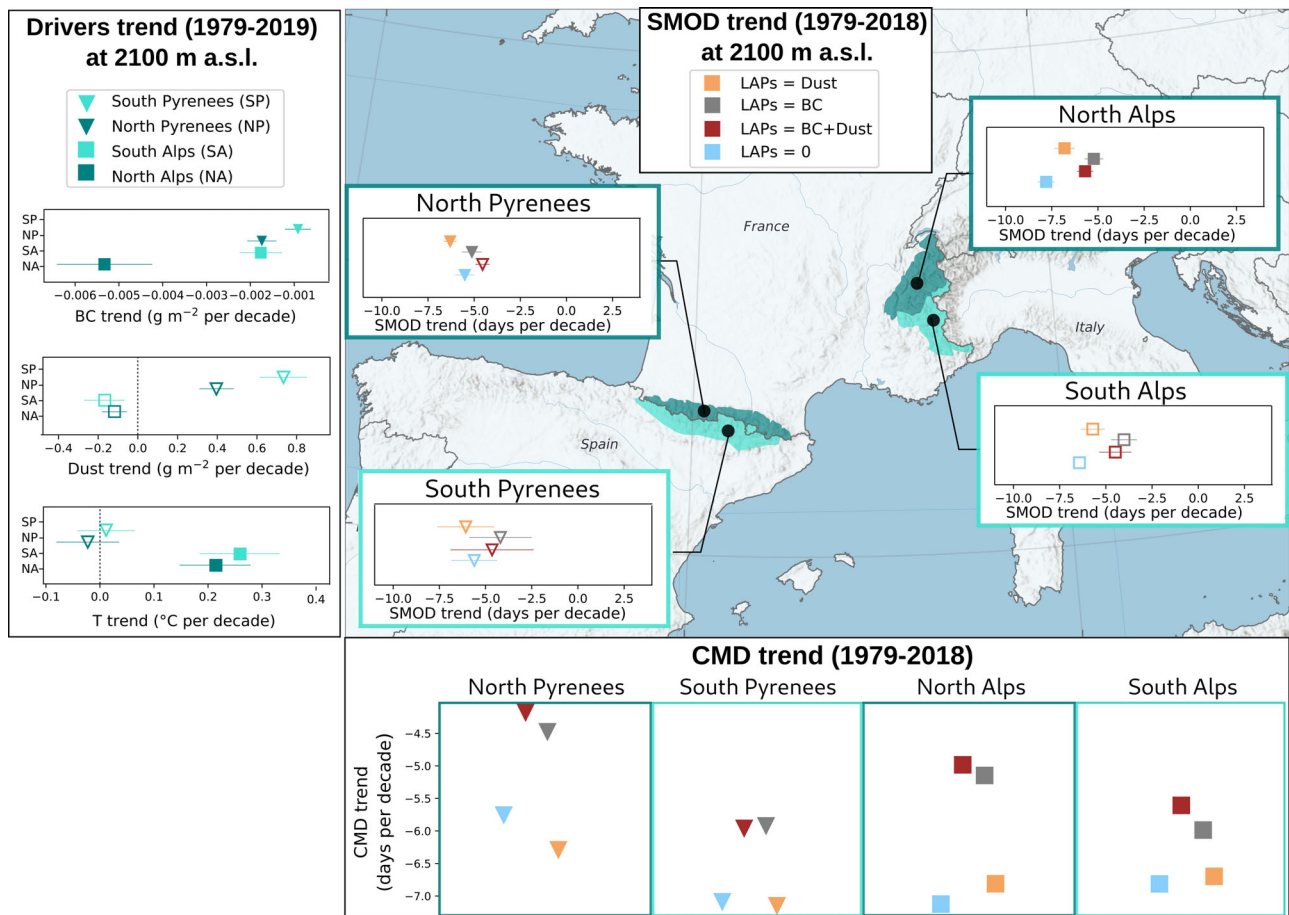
Drivers trend (1979-2019) at 2100 m a.s.l.

South Pyrenees (SP)
North Pyrenees (NP)
South Alps (SA)
North Alps (NA)

SP
NP
SA
NA
−0.006 −0.005 −0.004 −0.003 −0.002 −0.001
BC trend (g m$^{-2}$ per decade)

SP
NP
SA
NA
−0.4 −0.2 0.0 0.2 0.4 0.6 0.8
Dust trend (g m$^{-2}$ per decade)

SP
NP
SA
NA
−0.1 0.0 0.1 0.2 0.3 0.4
T trend (°C per decade)

SMOD trend (1979-2018) at 2100 m a.s.l.

LAPs = Dust
LAPs = BC
LAPs = BC+Dust
LAPs = 0

North Alps
−10.0 −7.5 −5.0 −2.5 0.0 2.5
SMOD trend (days per decade)

North Pyrenees
−10.0 −7.5 −5.0 −2.5 0.0 2.5
SMOD trend (days per decade)

France

Italy

Spain

South Alps
−10.0 −7.5 −5.0 −2.5 0.0 2.5
SMOD trend (days per decade)

South Pyrenees
−10.0 −7.5 −5.0 −2.5 0.0 2.5
SMOD trend (days per decade)

CMD trend (1979-2018)

North Pyrenees | South Pyrenees | North Alps | South Alps

CMD trend (days per decade)
−4.5
−5.0
−5.5
−6.0
−6.5
−7.0